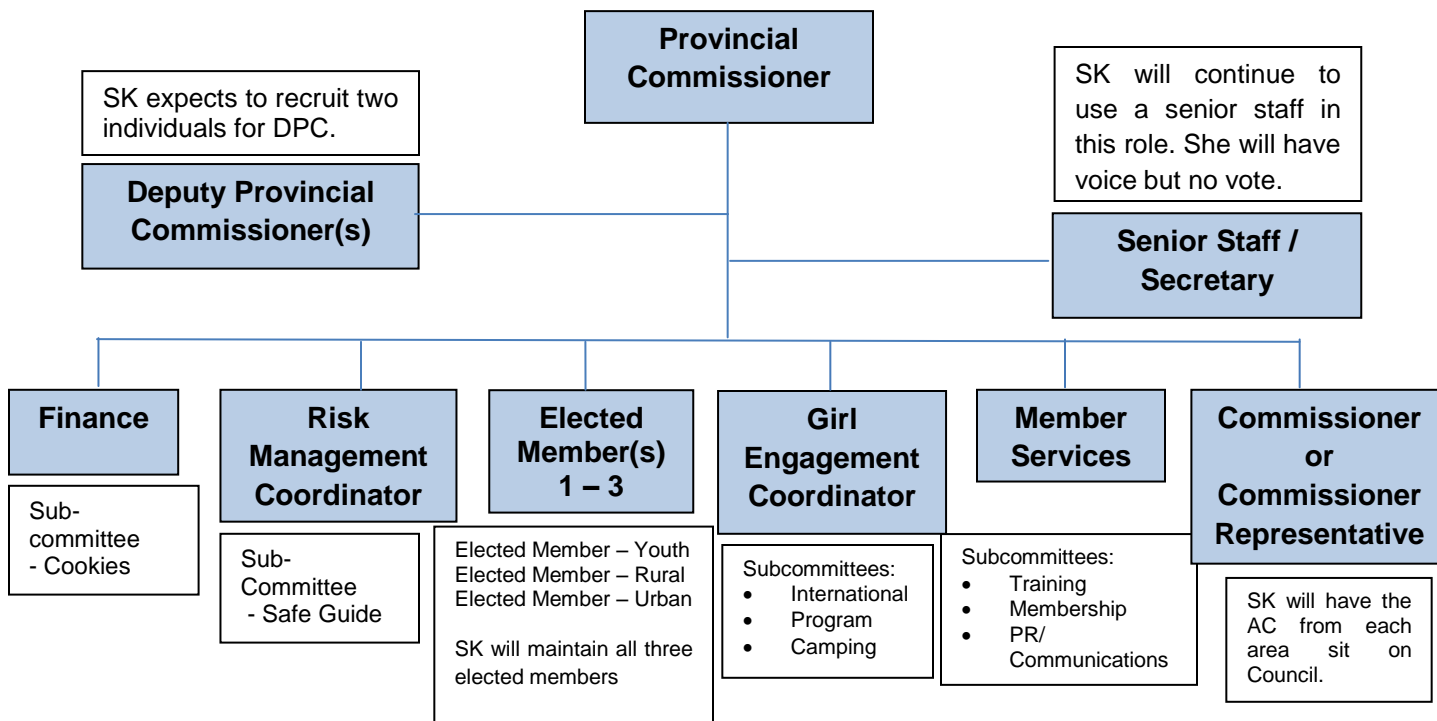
Provincial Commissioner

SK expects to recruit two individuals for DPC.

Deputy Provincial Commissioner(s)

SK will continue to use a senior staff in this role. She will have voice but no vote.

Senior Staff / Secretary

Finance

Sub-committee
- Cookies

Risk Management Coordinator

Sub-Committee
- Safe Guide

Elected Member(s) 1 – 3

Elected Member – Youth
Elected Member – Rural
Elected Member – Urban

SK will maintain all three elected members

Girl Engagement Coordinator

Subcommittees:
- International
- Program
- Camping

Member Services

Subcommittees:
- Training
- Membership
- PR/ Communications

Commissioner or Commissioner Representative

SK will have the AC from each area sit on Council.